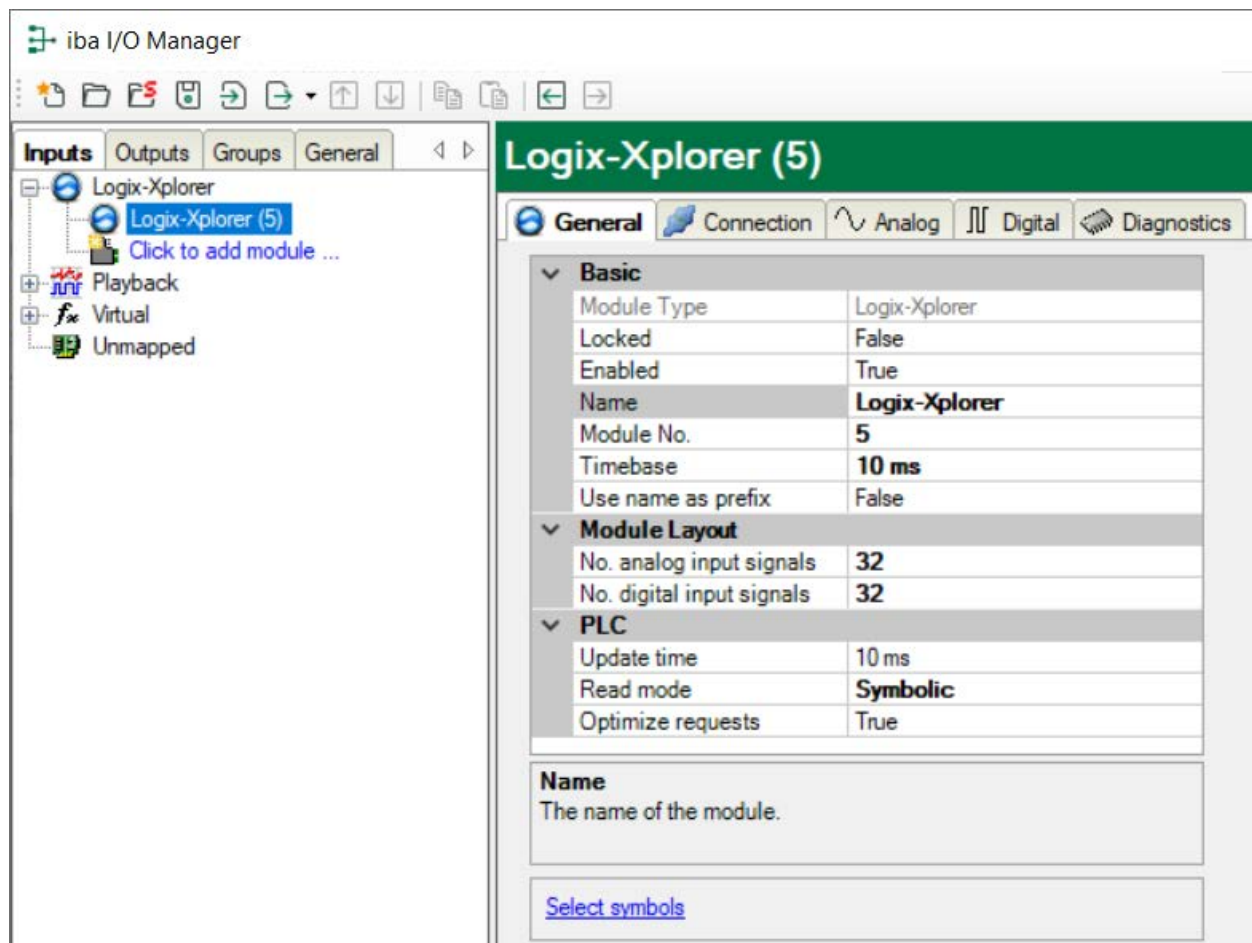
iba I/O Manager

Inputs | Outputs | Groups | General

Logix-Xplorer
Logix-Xplorer (5)
Click to add module ...
Playback
Virtual
Unmapped

Logix-Xplorer (5)

General | Connection | Analog | Digital | Diagnostics

| Basic | |
|---|---|
| Module Type | Logix-Xplorer |
| Locked | False |
| Enabled | True |
| Name | **Logix-Xplorer** |
| Module No. | **5** |
| Timebase | **10 ms** |
| Use name as prefix | False |
| **Module Layout** | |
| No. analog input signals | **32** |
| No. digital input signals | **32** |
| **PLC** | |
| Update time | 10 ms |
| Read mode | **Symbolic** |
| Optimize requests | True |

**Name**
The name of the module.

Select symbols